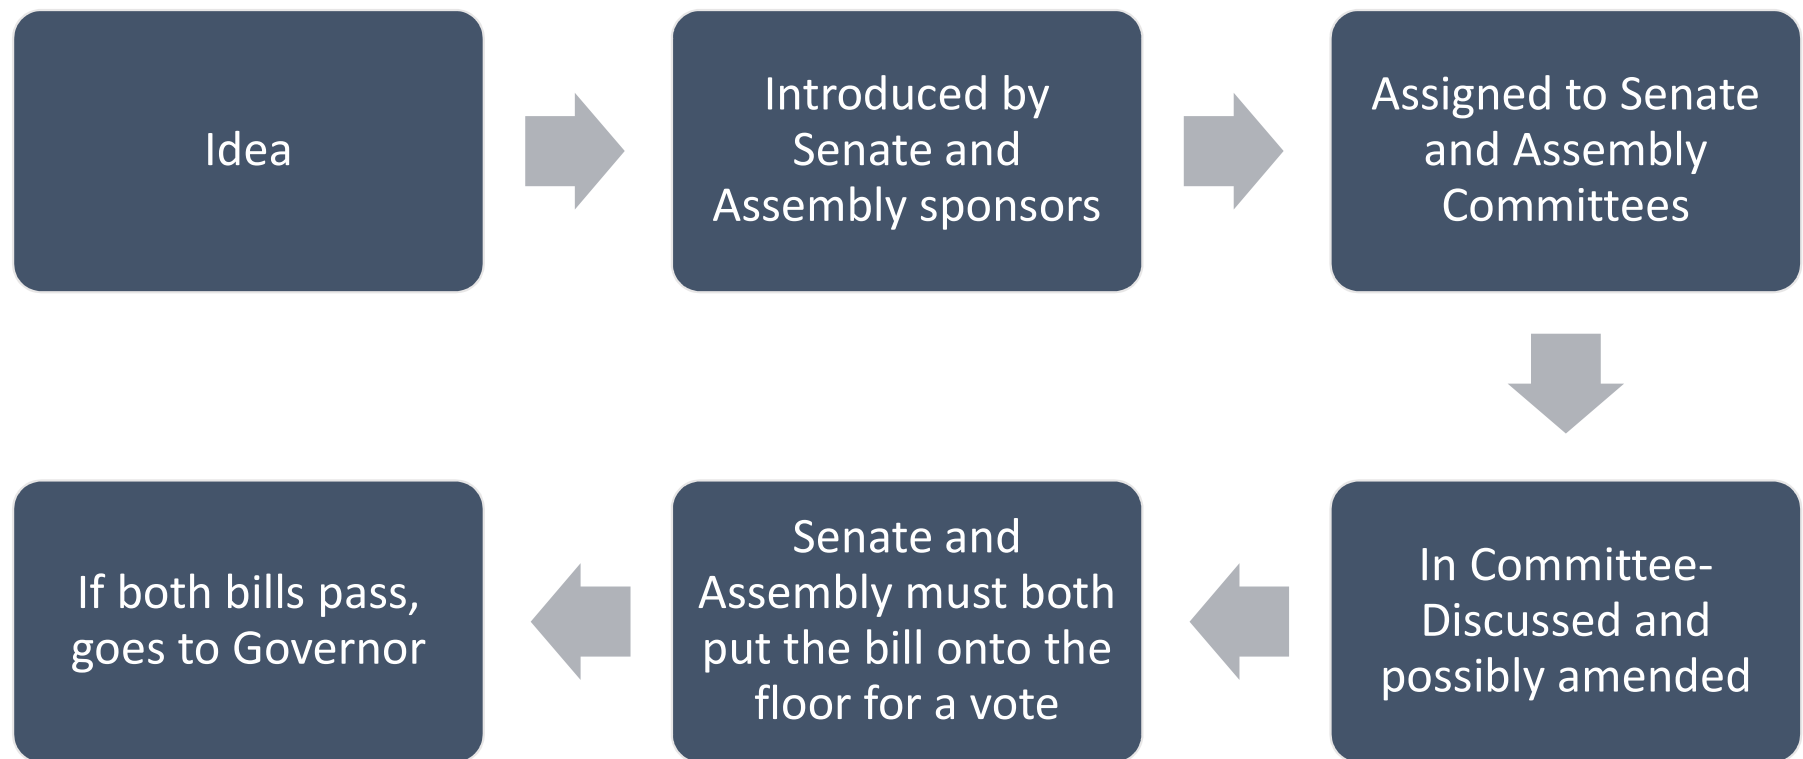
Idea

Introduced by Senate and Assembly sponsors

Assigned to Senate and Assembly Committees

In Committee- Discussed and possibly amended

Senate and Assembly must both put the bill onto the floor for a vote

If both bills pass, goes to Governor